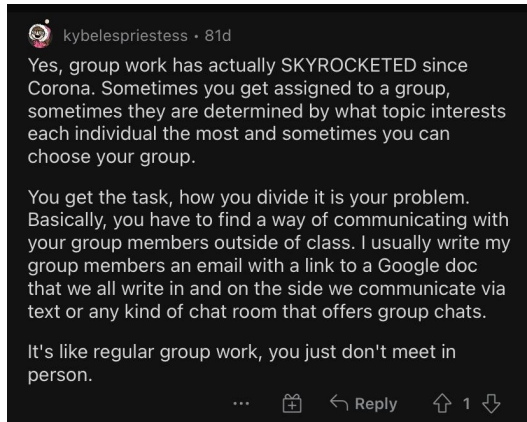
kybelespriestess • 81d

Yes, group work has actually SKYROCKETED since Corona. Sometimes you get assigned to a group, sometimes they are determined by what topic interests each individual the most and sometimes you can choose your group.

You get the task, how you divide it is your problem. Basically, you have to find a way of communicating with your group members outside of class. I usually write my group members an email with a link to a Google doc that we all write in and on the side we communicate via text or any kind of chat room that offers group chats.

It's like regular group work, you just don't meet in person.

... Reply 1